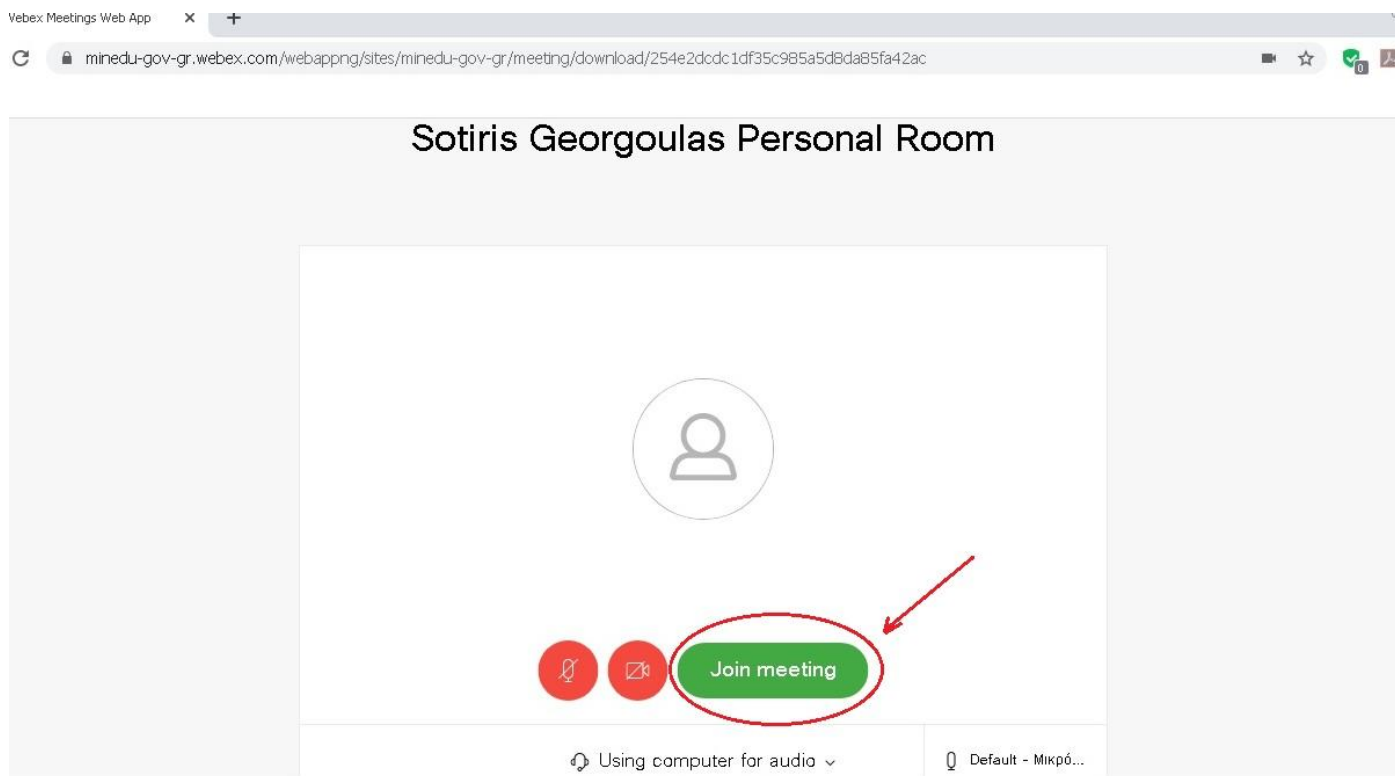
Vebex Meetings Web App ×

minedu-gov-gr.webex.com/webappng/sites/minedu-gov-gr/meeting/download/254e2dcdc1df35c985a5d8da85fa42ac

0

Sotiris Georgoulas Personal Room

Join meeting

Using computer for audio

Default - Μικρό...